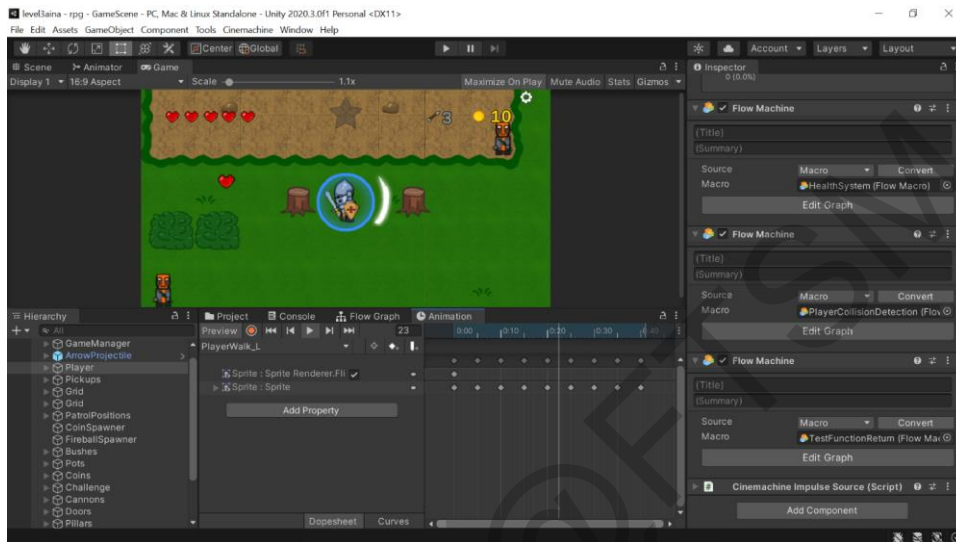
level3aina - rpg - GameScene - PC, Mac & Linux Standalone - Unity 2020.3.0f1 Personal <DX11>
File Edit Assets GameObject Component Tools Cinemachine Window Help

Center Global

Account Layers Layout

Scene Animator Game
Display 1 16:9 Aspect Scale 1.1x
Maximize On Play Mute Audio Stats Gizmos

3 10

Inspector
0 (0.0%)

Flow Machine
(Title)
(Summary)
Source Macro Convert
Macro HealthSystem (Flow Macro)
Edit Graph

Flow Machine
(Title)
(Summary)
Source Macro Convert
Macro PlayerCollisionDetection (Flo
Edit Graph

Flow Machine
(Title)
(Summary)
Source Macro Convert
Macro TestFunctionReturn (Flow Ma
Edit Graph

Cinemachine Impulse Source (Script)
Add Component

Hierarchy
All
GameManager
ArrowProjectile
Player
Pickups
Grid
Grid
PatrolPositions
CoinSpawner
FireballSpawner
Bushes
Pots
Coins
Challenge
Cannons
Doors
Pillars

Project Console Flow Graph Animation
Preview 23
PlayerWalk_L
Sprite : Sprite Renderer.Fli
Sprite : Sprite
Add Property
Dopesheet Curves
0:00 0:10 0:20 0:30 0:40